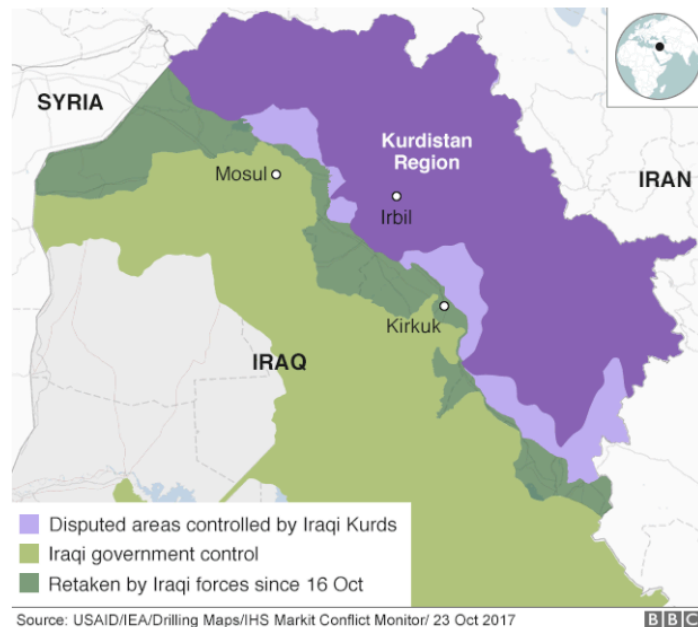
SYRIA

Kurdistan Region

IRAN

Mosul

Irbil

Kirkuk

IRAQ

Disputed areas controlled by Iraqi Kurds

Iraqi government control

Retaken by Iraqi forces since 16 Oct

Source: USAID/IEA/Drilling Maps/IHS Markit Conflict Monitor/ 23 Oct 2017

BBC